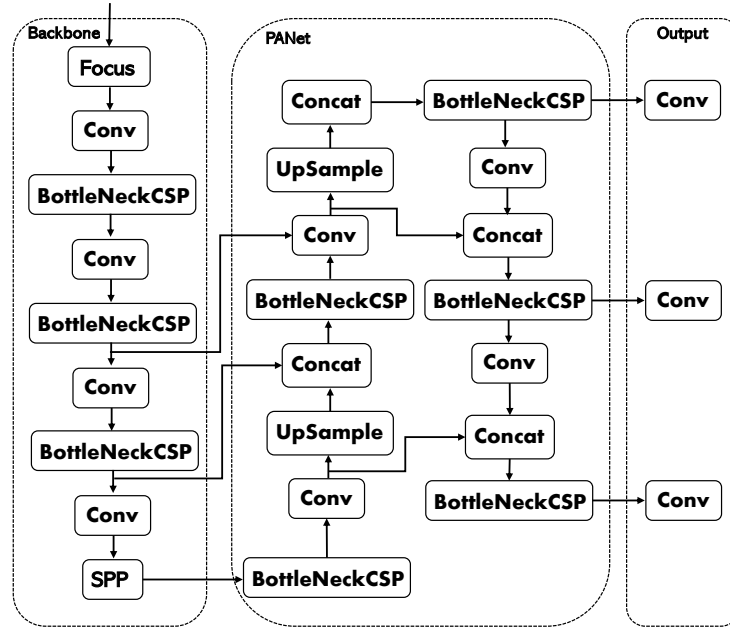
Backbone

Focus

Conv

BottleNeckCSP

Conv

BottleNeckCSP

Conv

BottleNeckCSP

Conv

SPP

PANet

Concat

UpSample

Conv

BottleNeckCSP

Concat

UpSample

Conv

BottleNeckCSP

BottleNeckCSP

Conv

Concat

BottleNeckCSP

Conv

Concat

BottleNeckCSP

Output

Conv

Conv

Conv